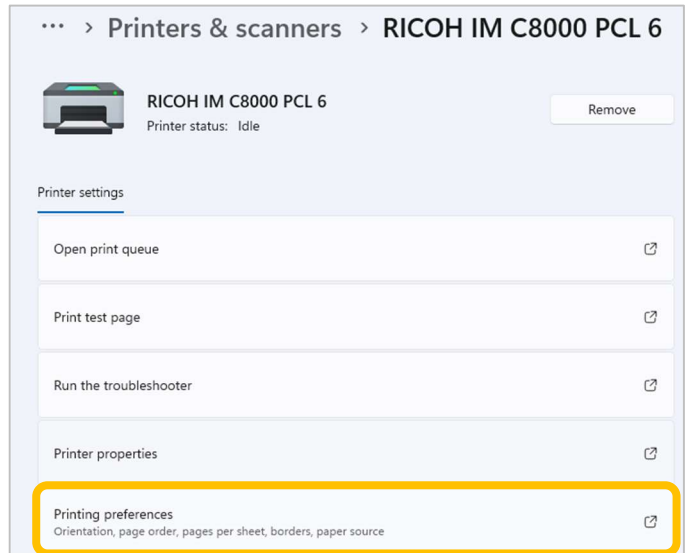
··· > Printers & scanners > RICOH IM C8000 PCL 6

RICOH IM C8000 PCL 6
Printer status: Idle

Remove

Printer settings

Open print queue

Print test page

Run the troubleshooter

Printer properties

Printing preferences
Orientation, page order, pages per sheet, borders, paper source